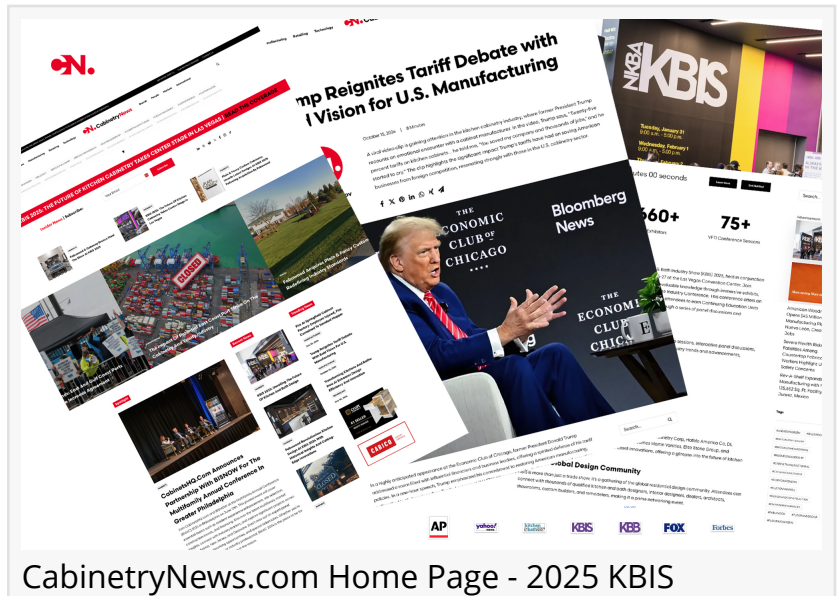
CN.

CabinetryNews

KBIS 2025: THE FUTURE OF KITCHEN CABINETRY TAKES CENTER STAGE IN LAS VEGAS | READ THE COVERAGE

CLOSED

CabinetsHQ.Com Announces Partnership With BISNOW For The Multifamily Annual Conference In Greater Philadelphia

mp Reignites Tariff Debate with Vision for U.S. Manufacturing

THE ECONOMIC CLUB OF CHICAGO

Bloomberg News

THE ECONOMIC CLUB CHICA

NKBA KBIS

660+

75+

Global Design Community

AP yahoo! KBIS KBB FOX Forbes

CabinetryNews.com Home Page - 2025 KBIS